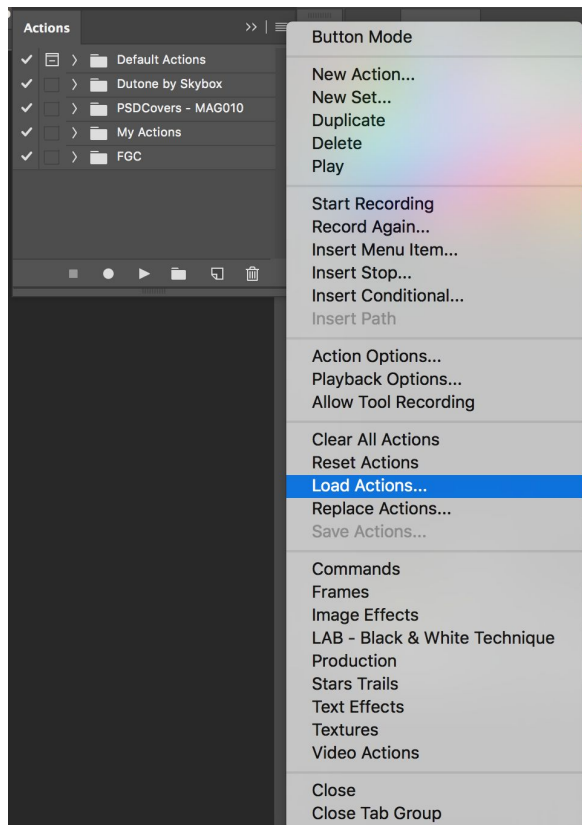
Actions

Default Actions
Dutone by Skybox
PSDCovers - MAG010
My Actions
FGC

Button Mode

New Action...
New Set...
Duplicate
Delete
Play

Start Recording
Record Again...
Insert Menu Item...
Insert Stop...
Insert Conditional...
Insert Path

Action Options...
Playback Options...
Allow Tool Recording

Clear All Actions
Reset Actions
Load Actions...
Replace Actions...
Save Actions...

Commands
Frames
Image Effects
LAB - Black & White Technique
Production
Stars Trails
Text Effects
Textures
Video Actions

Close
Close Tab Group